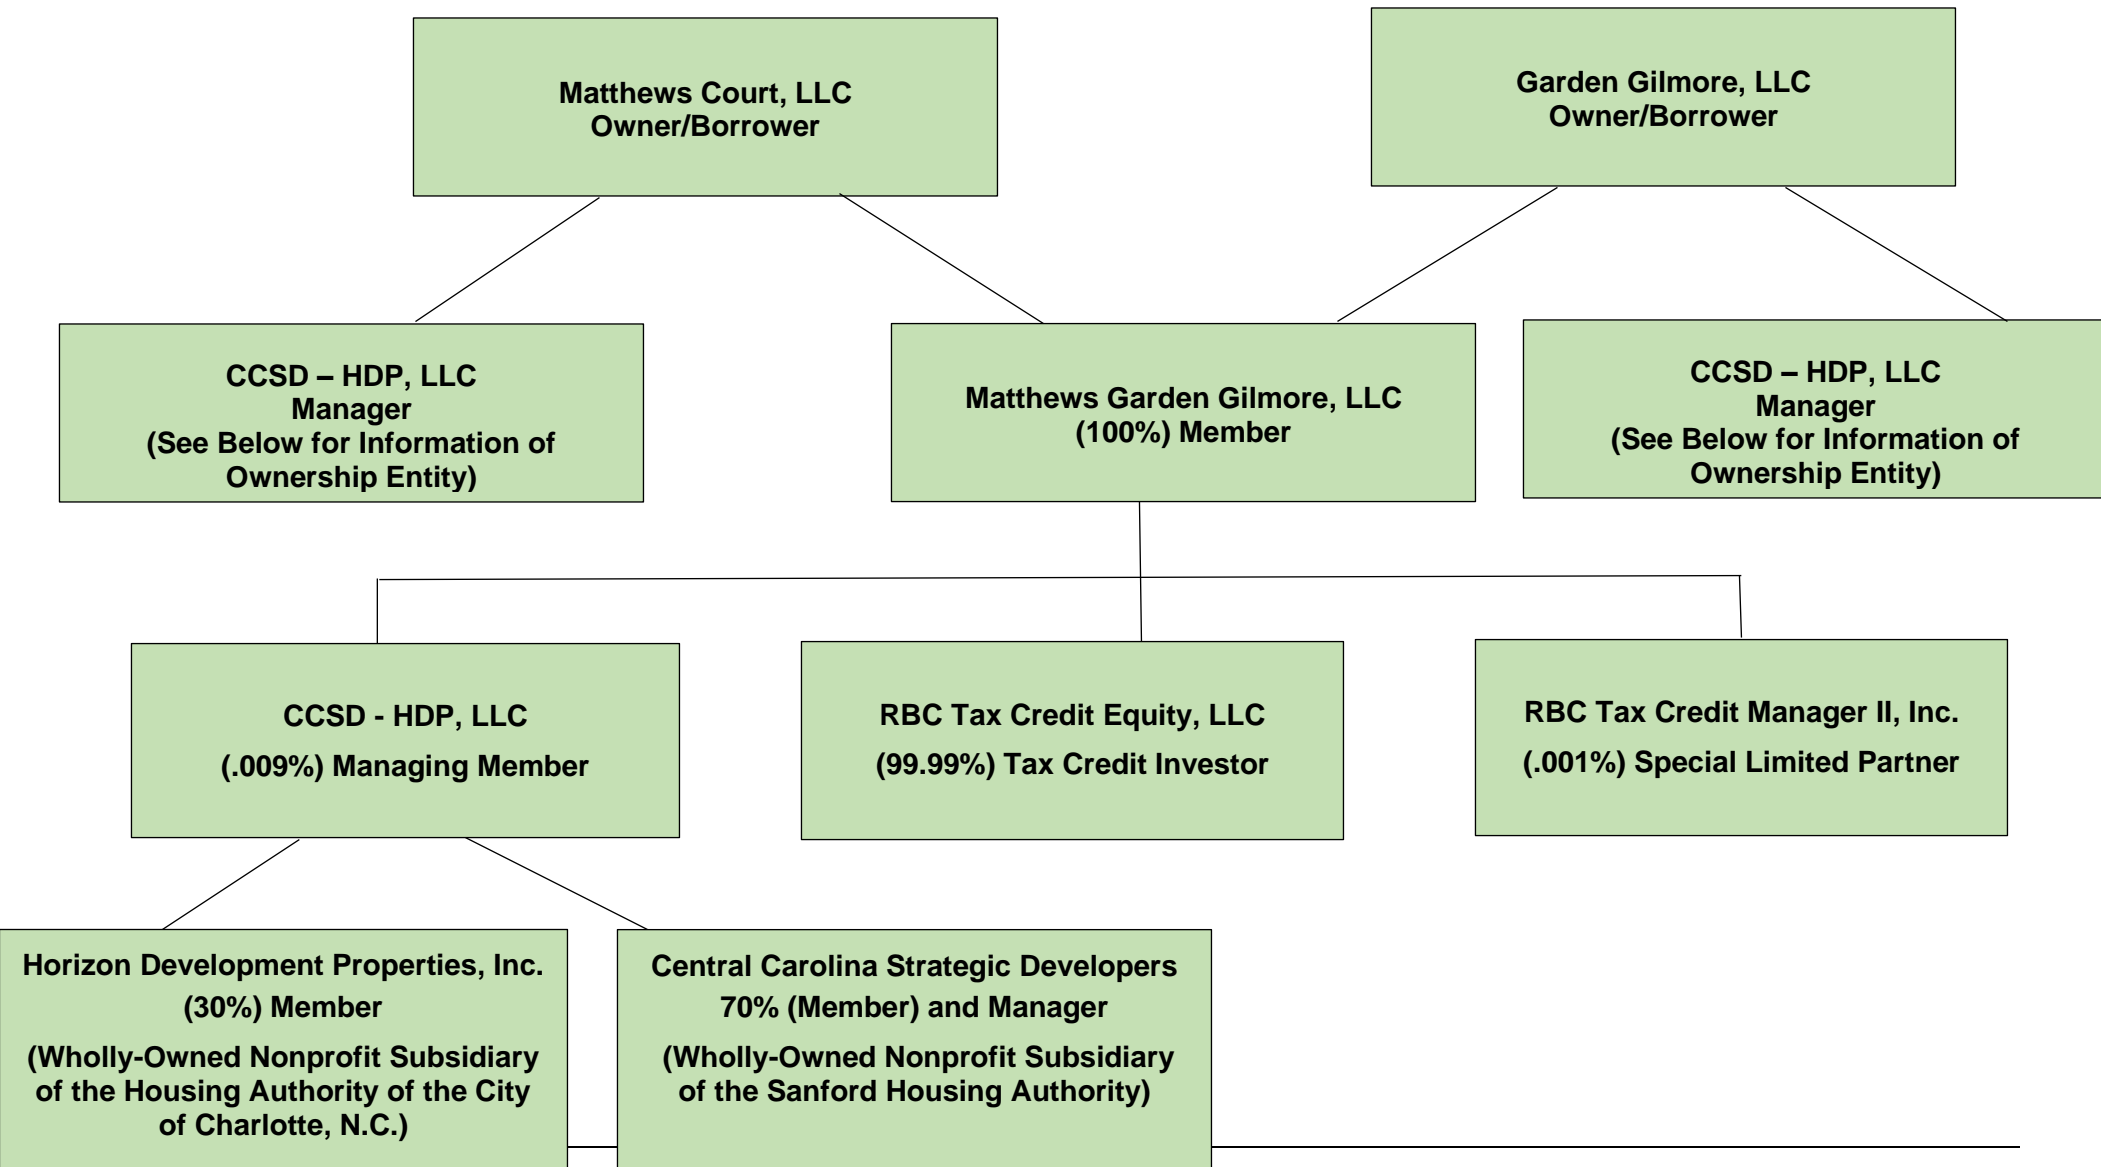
Matthews Court, LLC
Owner/Borrower

Garden Gilmore, LLC
Owner/Borrower

CCSD – HDP, LLC
Manager
(See Below for Information of Ownership Entity)

Matthews Garden Gilmore, LLC
(100%) Member

CCSD – HDP, LLC
Manager
(See Below for Information of Ownership Entity)

CCSD - HDP, LLC
(.009%) Managing Member

RBC Tax Credit Equity, LLC
(99.99%) Tax Credit Investor

RBC Tax Credit Manager II, Inc.
(.001%) Special Limited Partner

Horizon Development Properties, Inc.
(30%) Member
(Wholly-Owned Nonprofit Subsidiary of the Housing Authority of the City of Charlotte, N.C.)

Central Carolina Strategic Developers
70% (Member) and Manager
(Wholly-Owned Nonprofit Subsidiary of the Sanford Housing Authority)